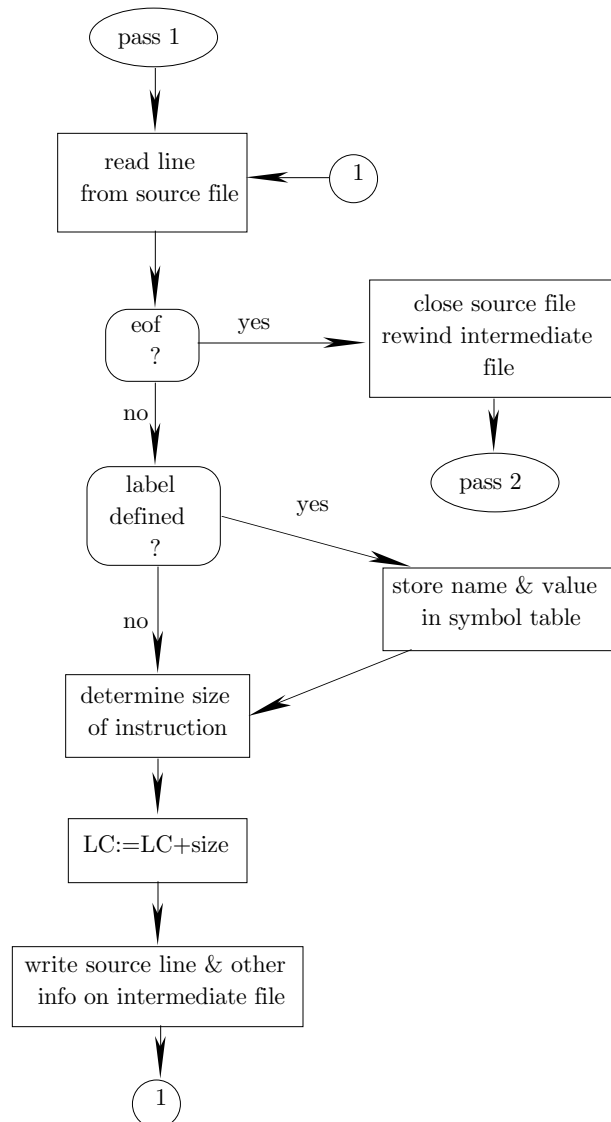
pass 1

read line from source file

1

eof ?

yes

close source file rewind intermediate file

pass 2

no

label defined ?

yes

store name & value in symbol table

no

determine size of instruction

LC:=LC+size

write source line & other info on intermediate file

1